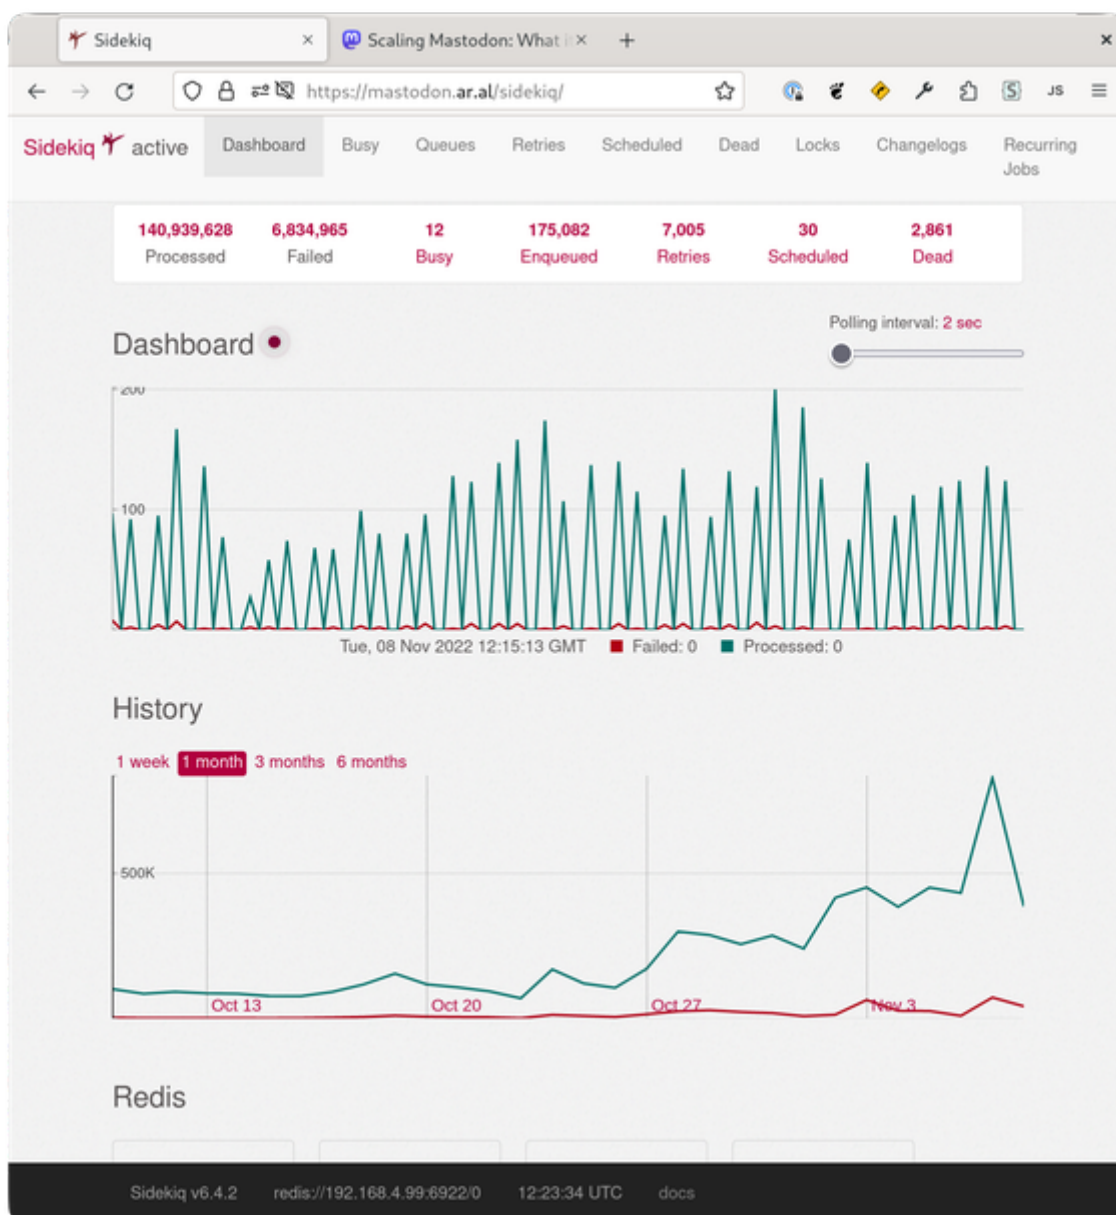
Sidekiq ×
Scaling Mastodon: What i ×
+
×

https://mastodon.ar.al/sidekiq/

JS

Sidekiq active
Dashboard
Busy
Queues
Retries
Scheduled
Dead
Locks
Changelogs
Recurring Jobs

| 140,939,628 | 6,834,965 | 12 | 175,082 | 7,005 | 30 | 2,861 |
|---|---|---|---|---|---|---|
| Processed | Failed | Busy | Enqueued | Retries | Scheduled | Dead |

Dashboard

Polling interval: 2 sec

200
100

Tue, 08 Nov 2022 12:15:13 GMT Failed: 0 Processed: 0

History

1 week 1 month 3 months 6 months

500K

Oct 13
Oct 20
Oct 27
Nov 3

Redis

Sidekiq v6.4.2 redis://192.168.4.99:6922/0 12:23:34 UTC docs